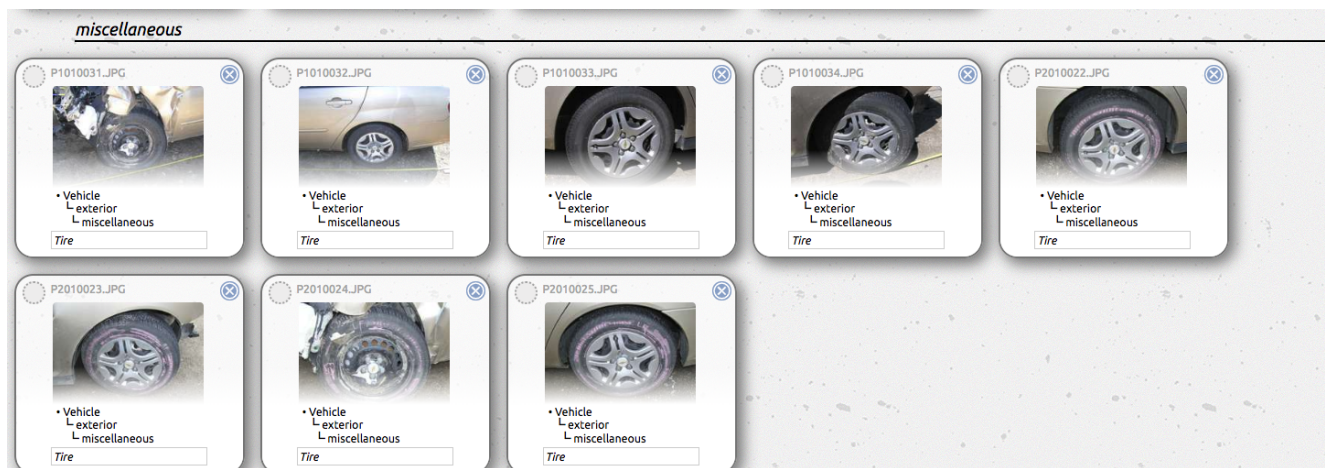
miscellaneous

P1010031.JPG
• Vehicle
└ exterior
└ miscellaneous
Tire

P1010032.JPG
• Vehicle
└ exterior
└ miscellaneous
Tire

P1010033.JPG
• Vehicle
└ exterior
└ miscellaneous
Tire

P1010034.JPG
• Vehicle
└ exterior
└ miscellaneous
Tire

P2010022.JPG
• Vehicle
└ exterior
└ miscellaneous
Tire

P2010023.JPG
• Vehicle
└ exterior
└ miscellaneous
Tire

P2010024.JPG
• Vehicle
└ exterior
└ miscellaneous
Tire

P2010025.JPG
• Vehicle
└ exterior
└ miscellaneous
Tire